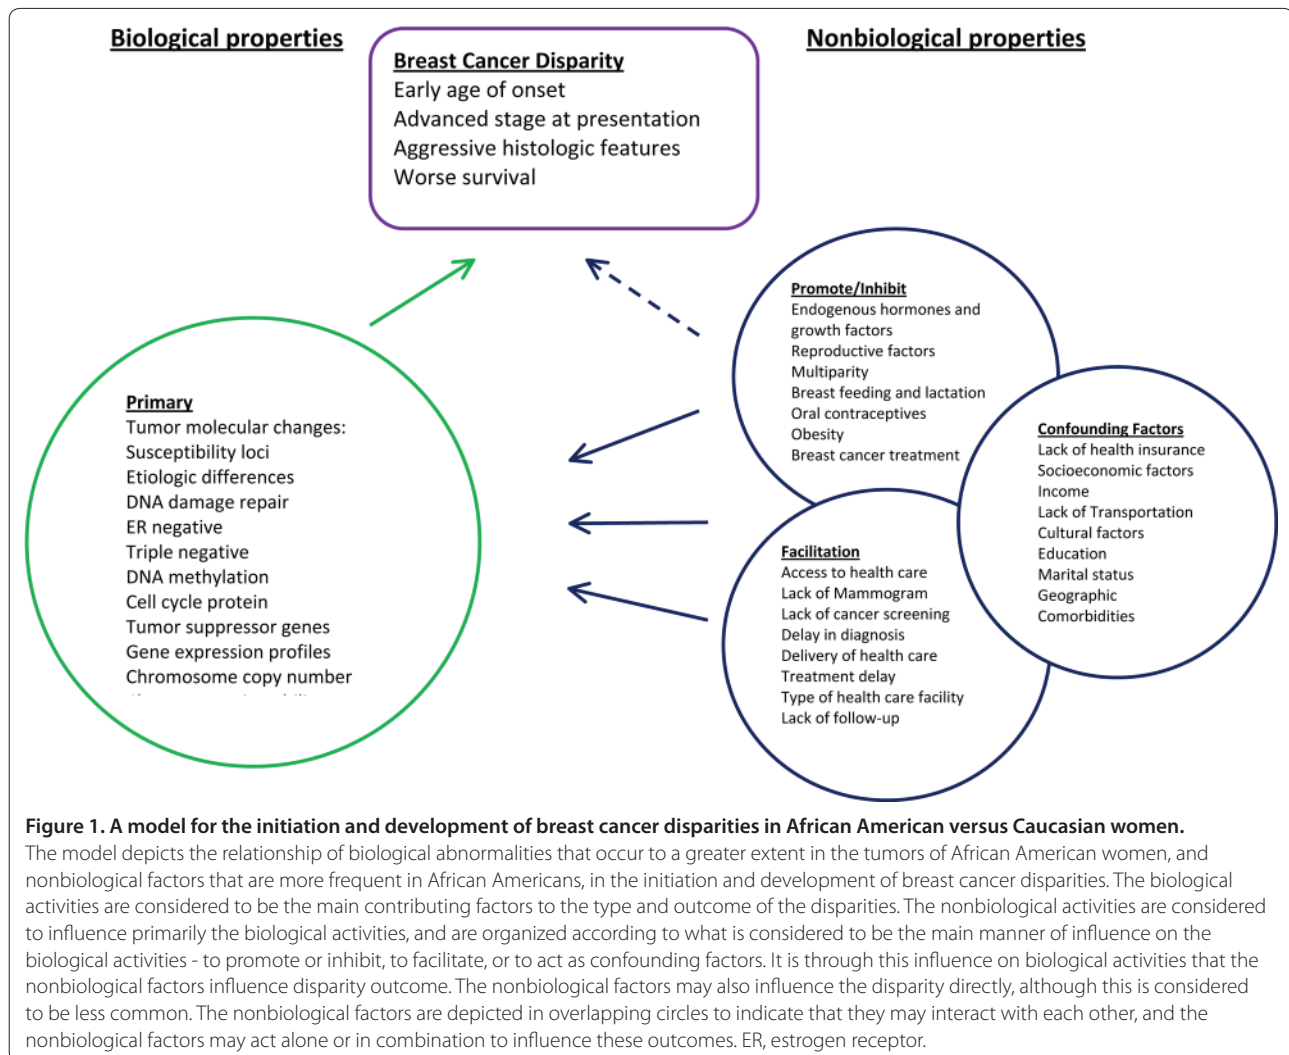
Biological properties

Breast Cancer Disparity
Early age of onset
Advanced stage at presentation
Aggressive histologic features
Worse survival

Nonbiological properties

Primary
Tumor molecular changes:
Susceptibility loci
Etiologic differences
DNA damage repair
ER negative
Triple negative
DNA methylation
Cell cycle protein
Tumor suppressor genes
Gene expression profiles
Chromosome copy number
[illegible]

Promote/Inhibit
Endogenous hormones and growth factors
Reproductive factors
Multiparity
Breast feeding and lactation
Oral contraceptives
Obesity
Breast cancer treatment

Confounding Factors
Lack of health insurance
Socioeconomic factors
Income
Lack of Transportation
Cultural factors
Education
Marital status
Geographic
Comorbidities

Facilitation
Access to health care
Lack of Mammogram
Lack of cancer screening
Delay in diagnosis
Delivery of health care
Treatment delay
Type of health care facility
Lack of follow-up

Figure 1. A model for the initiation and development of breast cancer disparities in African American versus Caucasian women. The model depicts the relationship of biological abnormalities that occur to a greater extent in the tumors of African American women, and nonbiological factors that are more frequent in African Americans, in the initiation and development of breast cancer disparities. The biological activities are considered to be the main contributing factors to the type and outcome of the disparities. The nonbiological activities are considered to influence primarily the biological activities, and are organized according to what is considered to be the main manner of influence on the biological activities - to promote or inhibit, to facilitate, or to act as confounding factors. It is through this influence on biological activities that the nonbiological factors influence disparity outcome. The nonbiological factors may also influence the disparity directly, although this is considered to be less common. The nonbiological factors are depicted in overlapping circles to indicate that they may interact with each other, and the nonbiological factors may act alone or in combination to influence these outcomes. ER, estrogen receptor.